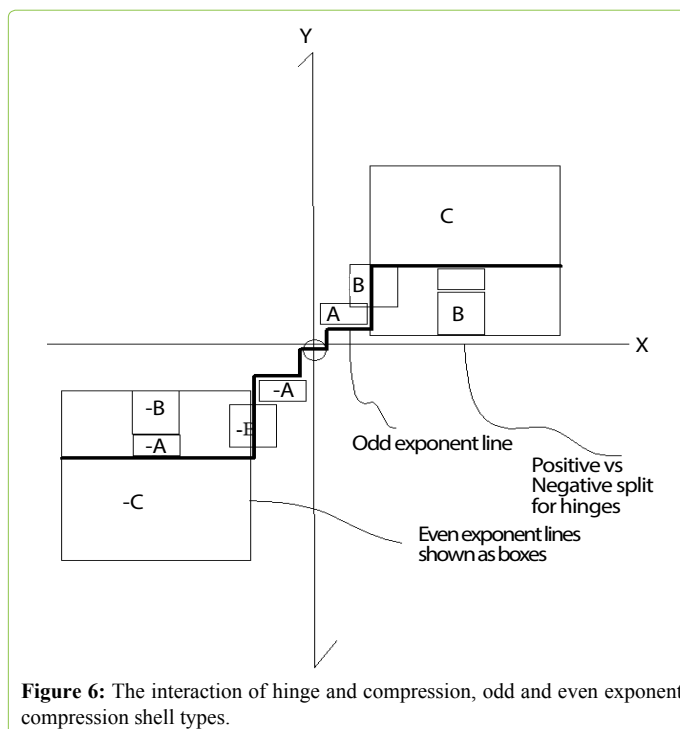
Y

C

B

A

B

X

-A

-B

-A

-B

Odd exponent line

Positive vs Negative split for hinges

-C

Even exponent lines shown as boxes

**Figure 6:** The interaction of hinge and compression, odd and even exponent compression shell types.